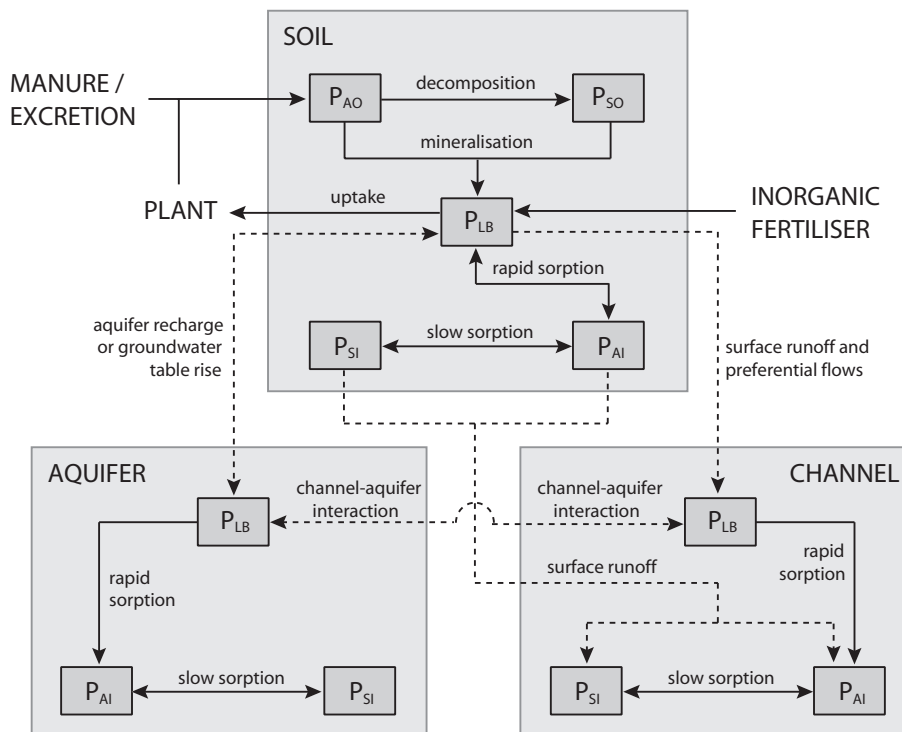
SOIL

MANURE / EXCRETION

$P_{AO}$

decomposition

$P_{SO}$

mineralisation

PLANT

uptake

$P_{LB}$

INORGANIC FERTILISER

rapid sorption

aquifer recharge or groundwater table rise

$P_{SI}$

slow sorption

$P_{AI}$

surface runoff and preferential flows

AQUIFER

$P_{LB}$

channel-aquifer interaction

rapid sorption

$P_{AI}$

slow sorption

$P_{SI}$

CHANNEL

channel-aquifer interaction

$P_{LB}$

rapid sorption

surface runoff

$P_{SI}$

slow sorption

$P_{AI}$